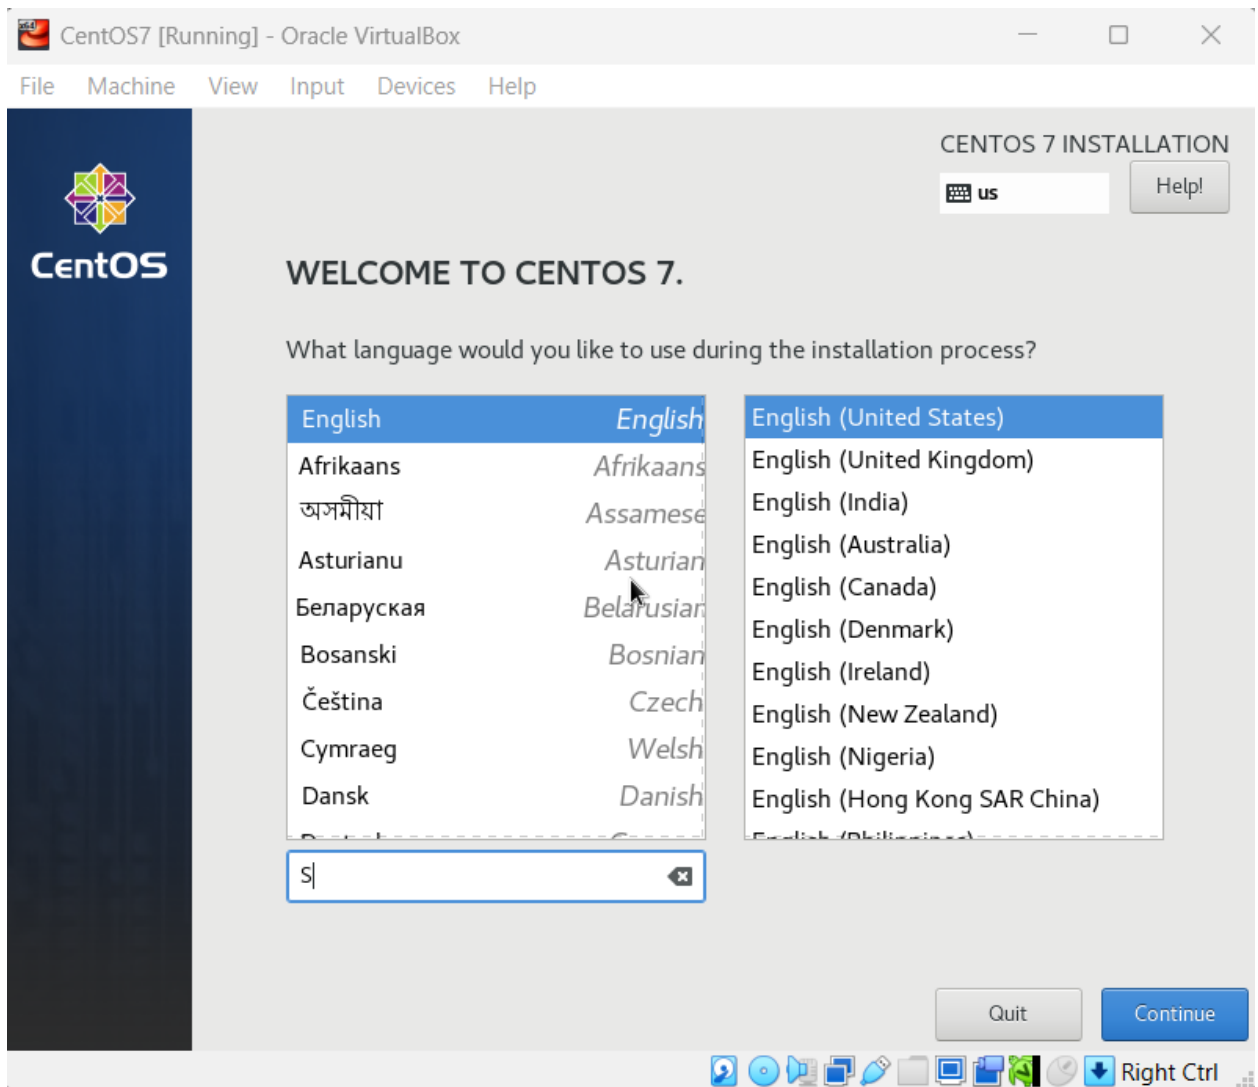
CentOS7 [Running] - Oracle VirtualBox

File Machine View Input Devices Help

CentOS

CENTOS 7 INSTALLATION

us

Help!

WELCOME TO CENTOS 7.

What language would you like to use during the installation process?

| | |
|---|---|
| English | English |
| Afrikaans | Afrikaans |
| অসমীয়া | Assamese |
| Asturianu | Asturian |
| Беларуская | Belarusian |
| Bosanski | Bosnian |
| Čeština | Czech |
| Cymraeg | Welsh |
| Dansk | Danish |
| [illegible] | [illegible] |

English (United States)
English (United Kingdom)
English (India)
English (Australia)
English (Canada)
English (Denmark)
English (Ireland)
English (New Zealand)
English (Nigeria)
English (Hong Kong SAR China)
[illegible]

S

Quit

Continue

Right Ctrl